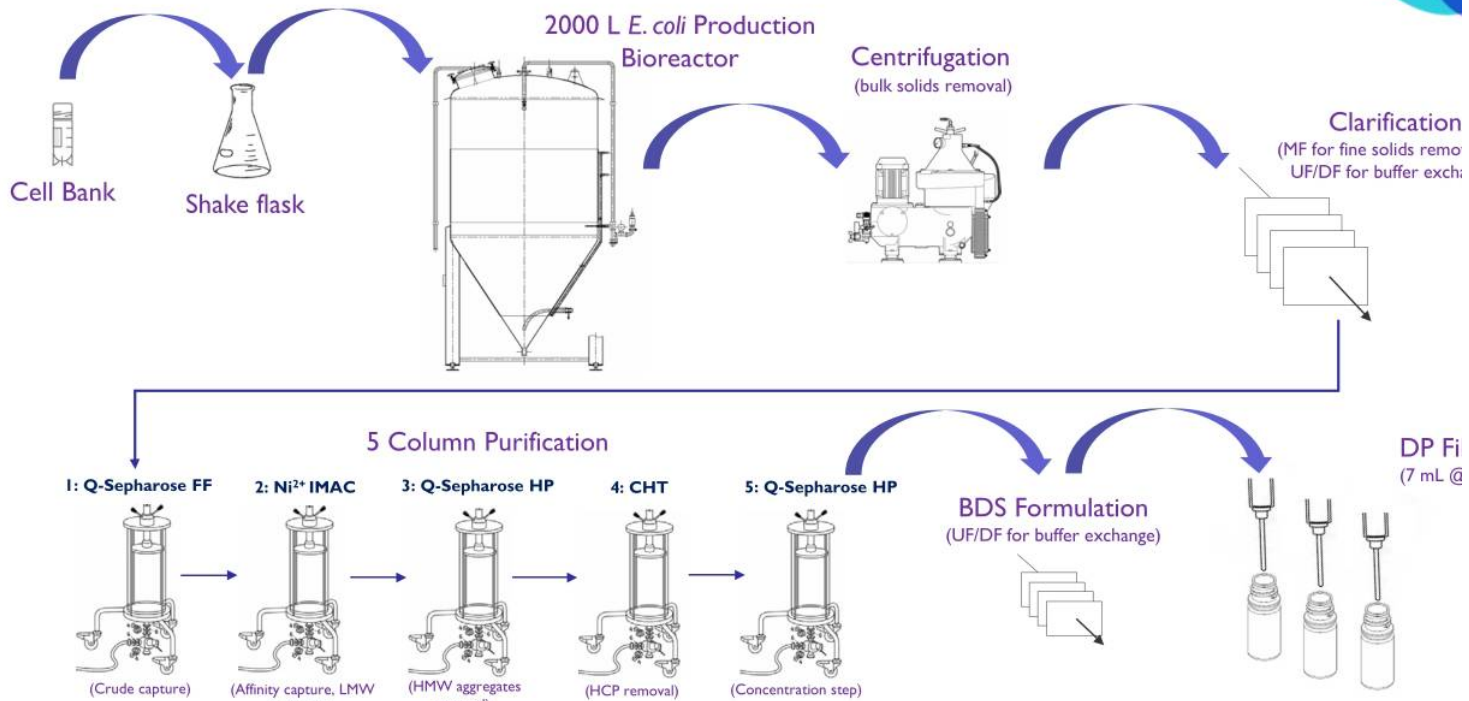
2000 L *E. coli* Production Bioreactor

Cell Bank

Shake flask

Centrifugation
(bulk solids removal)

Clarification
(MF for fine solids remo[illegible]
UF/DF for buffer excha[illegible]

5 Column Purification

1: Q-Sepharose FF
(Crude capture)

2: Ni$^{2+}$ IMAC
(Affinity capture, LMW

3: Q-Sepharose HP
(HMW aggregates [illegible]

4: CHT
(HCP removal)

5: Q-Sepharose HP
(Concentration step)

BDS Formulation
(UF/DF for buffer exchange)

DP Fi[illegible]
(7 mL @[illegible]